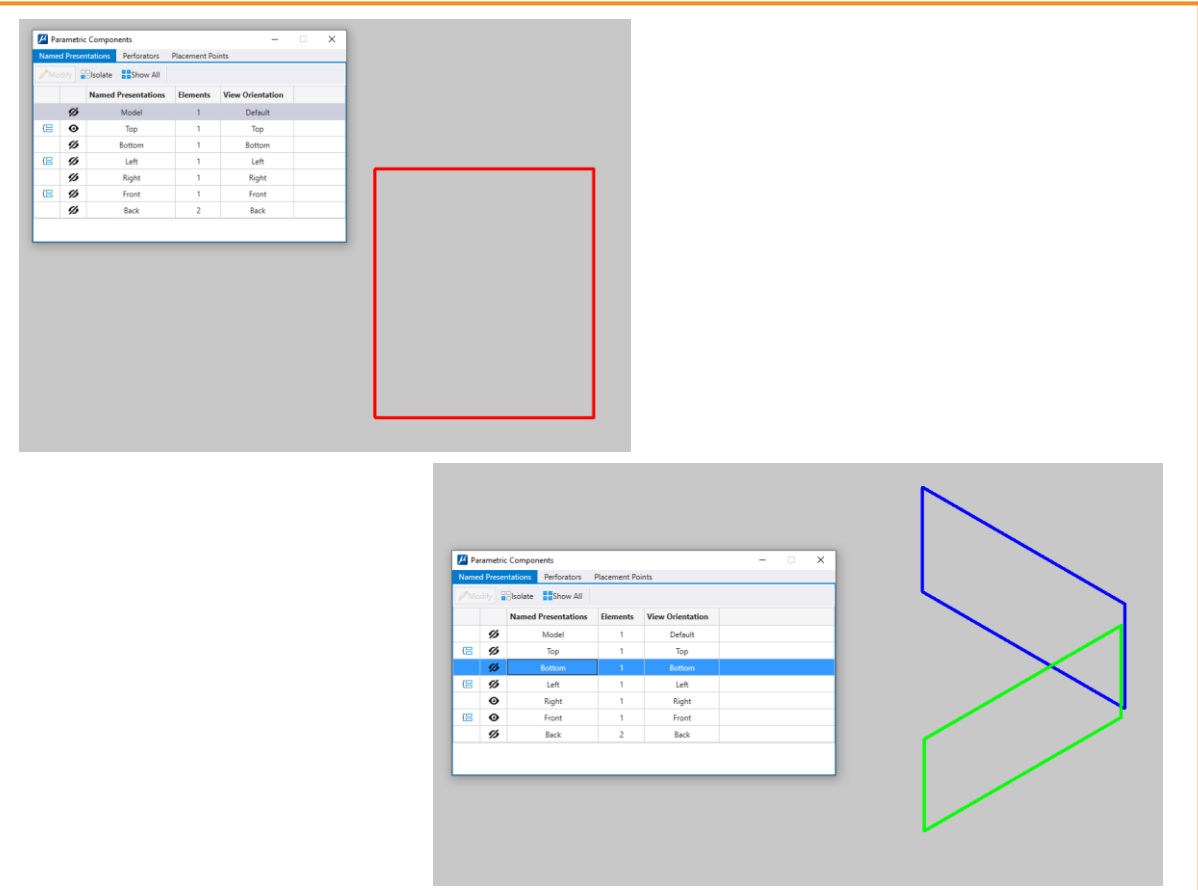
Parametric Components

Named Presentations | Perforators | Placement Points

Modify | Isolate | Show All

| Named Presentations | Elements | View Orientation |
|---|---|---|
| Model | 1 | Default |
| Top | 1 | Top |
| Bottom | 1 | Bottom |
| Left | 1 | Left |
| Right | 1 | Right |
| Front | 1 | Front |
| Back | 2 | Back |

Parametric Components

Named Presentations | Perforators | Placement Points

Modify | Isolate | Show All

| Named Presentations | Elements | View Orientation |
|---|---|---|
| Model | 1 | Default |
| Top | 1 | Top |
| Bottom | 1 | Bottom |
| Left | 1 | Left |
| Right | 1 | Right |
| Front | 1 | Front |
| Back | 2 | Back |